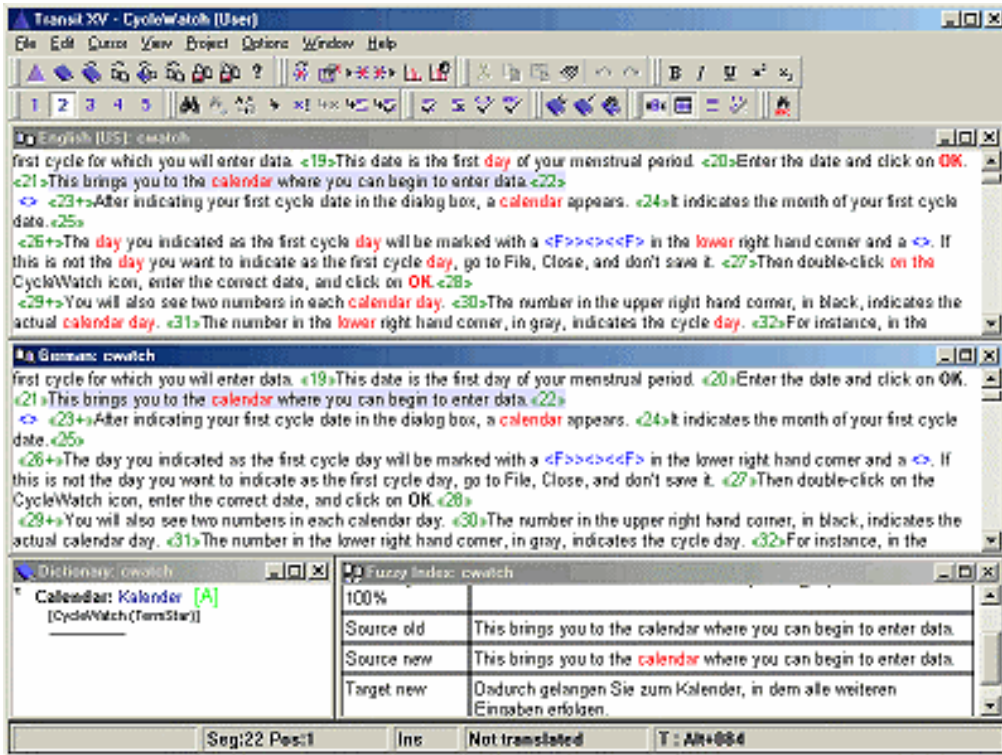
Transit XV - CycleWatch (User)

File Edit Cursor View Project Options Window Help

1 2 3 4 5

English (US): cwatch

first cycle for which you will enter data. <19>This date is the first day of your menstrual period. <20>Enter the date and click on OK. <21>This brings you to the calendar where you can begin to enter data.<22>

<> <23+>After indicating your first cycle date in the dialog box, a calendar appears. <24>It indicates the month of your first cycle date.<25>

<26+>The day you indicated as the first cycle day will be marked with a <F>><><<F> in the lower right hand corner and a <>. If this is not the day you want to indicate as the first cycle day, go to File, Close, and don't save it. <27>Then double-click on the CycleWatch icon, enter the correct date, and click on OK.<28>

<29+>You will also see two numbers in each calendar day. <30>The number in the upper right hand corner, in black, indicates the actual calendar day. <31>The number in the lower right hand corner, in gray, indicates the cycle day. <32>For instance, in the

German: cwatch

first cycle for which you will enter data. <19>This date is the first day of your menstrual period. <20>Enter the date and click on OK. <21>This brings you to the calendar where you can begin to enter data.<22>

<> <23+>After indicating your first cycle date in the dialog box, a calendar appears. <24>It indicates the month of your first cycle date.<25>

<26+>The day you indicated as the first cycle day will be marked with a <F>><><<F> in the lower right hand corner and a <>. If this is not the day you want to indicate as the first cycle day, go to File, Close, and don't save it. <27>Then double-click on the CycleWatch icon, enter the correct date, and click on OK.<28>

<29+>You will also see two numbers in each calendar day. <30>The number in the upper right hand corner, in black, indicates the actual calendar day. <31>The number in the lower right hand corner, in gray, indicates the cycle day. <32>For instance, in the

Dictionary: cwatch

Calendar: Kalender [A]
[CycleWatch (TermStar)]

Fuzzy Index: cwatch

| 100% | |
|---|---|
| Source old | This brings you to the calendar where you can begin to enter data. |
| Source new | This brings you to the calendar where you can begin to enter data. |
| Target new | Dadurch gelangen Sie zum Kalender, in dem alle weiteren Eingaben erfolgen. |

Seg:22 Pos:1 | Ins | Not translated | T : Alt+084